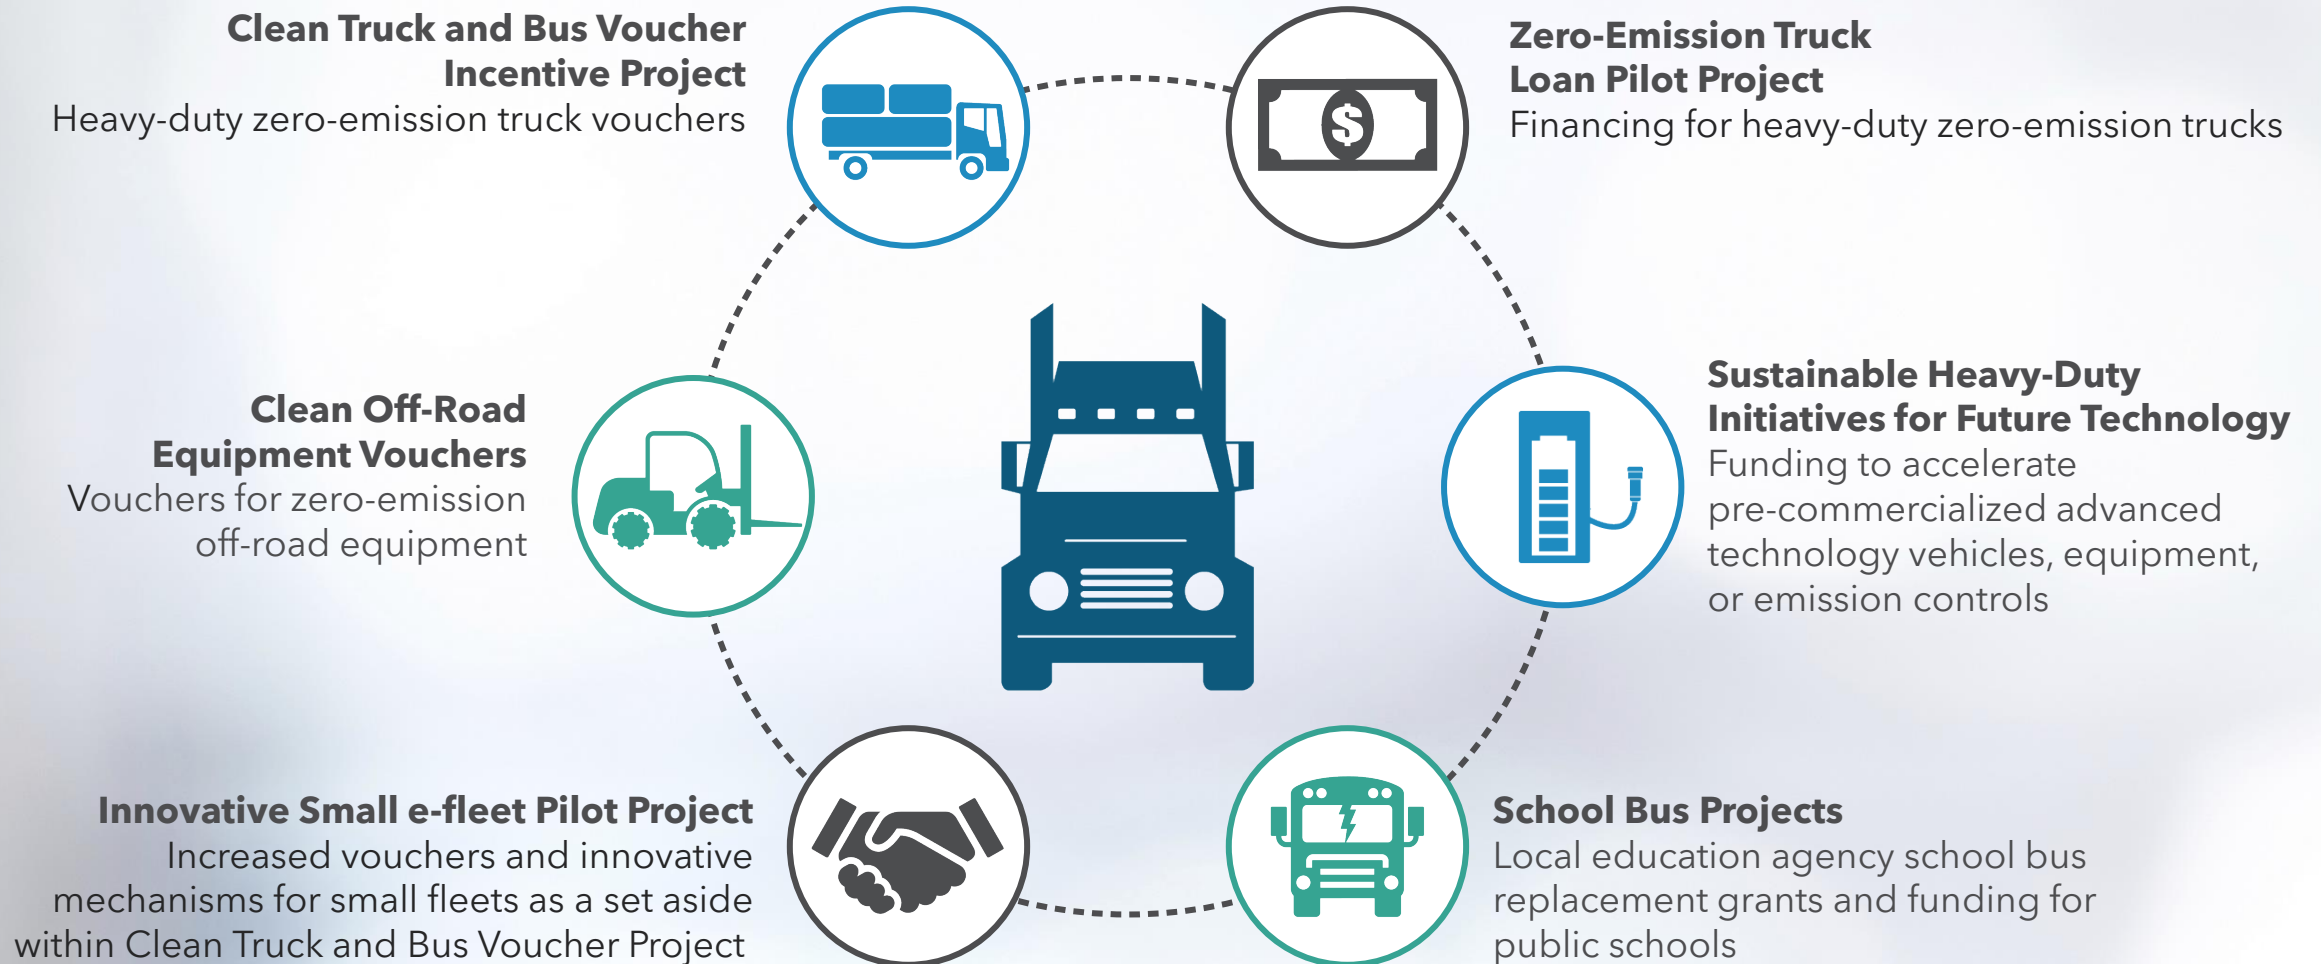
Clean Truck and Bus Voucher Incentive Project
Heavy-duty zero-emission truck vouchers

Zero-Emission Truck Loan Pilot Project
Financing for heavy-duty zero-emission trucks

Clean Off-Road Equipment Vouchers
Vouchers for zero-emission off-road equipment

Sustainable Heavy-Duty Initiatives for Future Technology
Funding to accelerate pre-commercialized advanced technology vehicles, equipment, or emission controls

Innovative Small e-fleet Pilot Project
Increased vouchers and innovative mechanisms for small fleets as a set aside within Clean Truck and Bus Voucher Project

School Bus Projects
Local education agency school bus replacement grants and funding for public schools